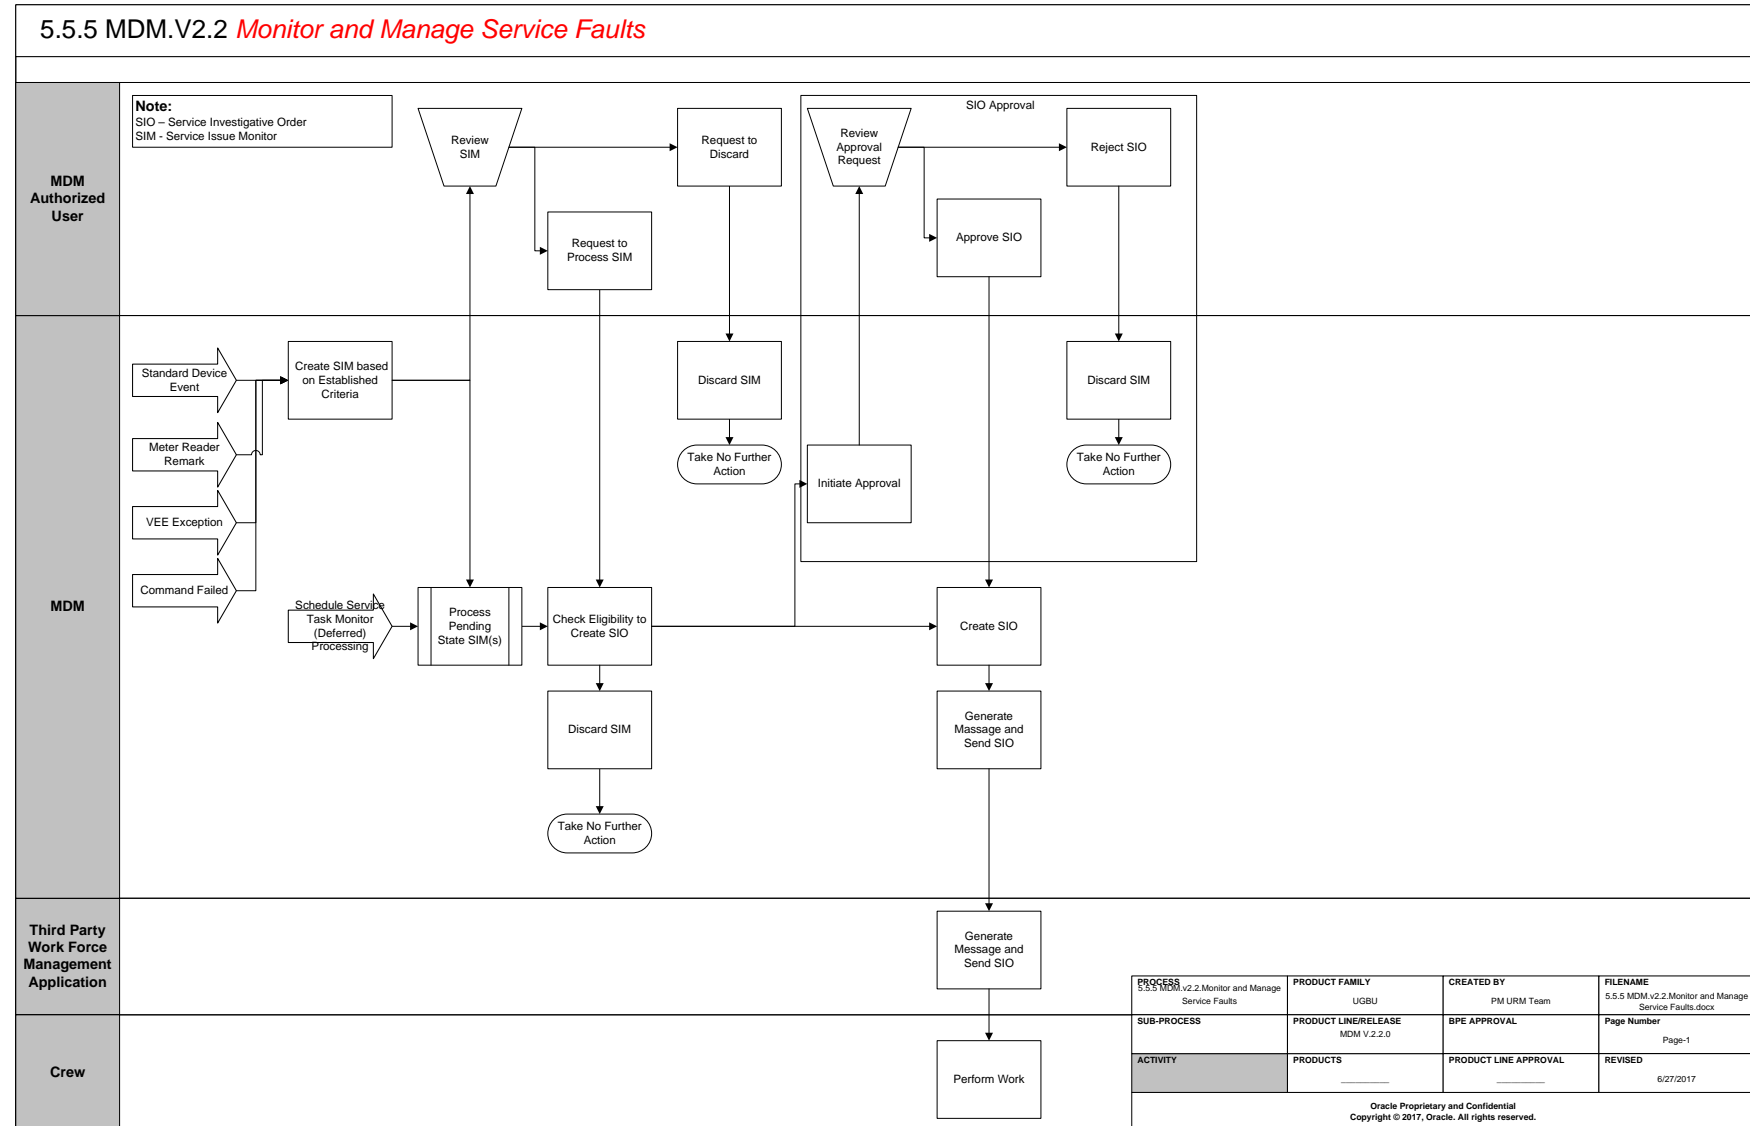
5.5.5 MDM.V2.2 Monitor and Manage Service Faults

MDM Authorized User

Note:
SIO – Service Investigative Order
SIM - Service Issue Monitor

Review SIM

Request to Discard

Request to Process SIM

SIO Approval

Review Approval Request

Reject SIO

Approve SIO

MDM

Standard Device Event

Meter Reader Remark

VEE Exception

Command Failed

Create SIM based on Established Criteria

Discard SIM

Take No Further Action

Initiate Approval

Discard SIM

Take No Further Action

Schedule Service Task Monitor (Deferred) Processing

Process Pending State SIM(s)

Check Eligibility to Create SIO

Create SIO

Discard SIM

Generate Massage and Send SIO

Take No Further Action

Third Party Work Force Management Application

Generate Message and Send SIO

Crew

Perform Work

| PROCESS 5.5.5 MDM.v2.2.Monitor and Manage Service Faults | PRODUCT FAMILY UGBU | CREATED BY PM URM Team | FILENAME 5.5.5 MDM.v2.2.Monitor and Manage Service Faults.docx |
|---|---|---|---|
| SUB-PROCESS | PRODUCT LINE/RELEASE MDM V.2.2.0 | BPE APPROVAL | Page Number Page-1 |
| ACTIVITY | PRODUCTS | PRODUCT LINE APPROVAL | REVISED 6/27/2017 |

Oracle Proprietary and Confidential
Copyright © 2017, Oracle. All rights reserved.